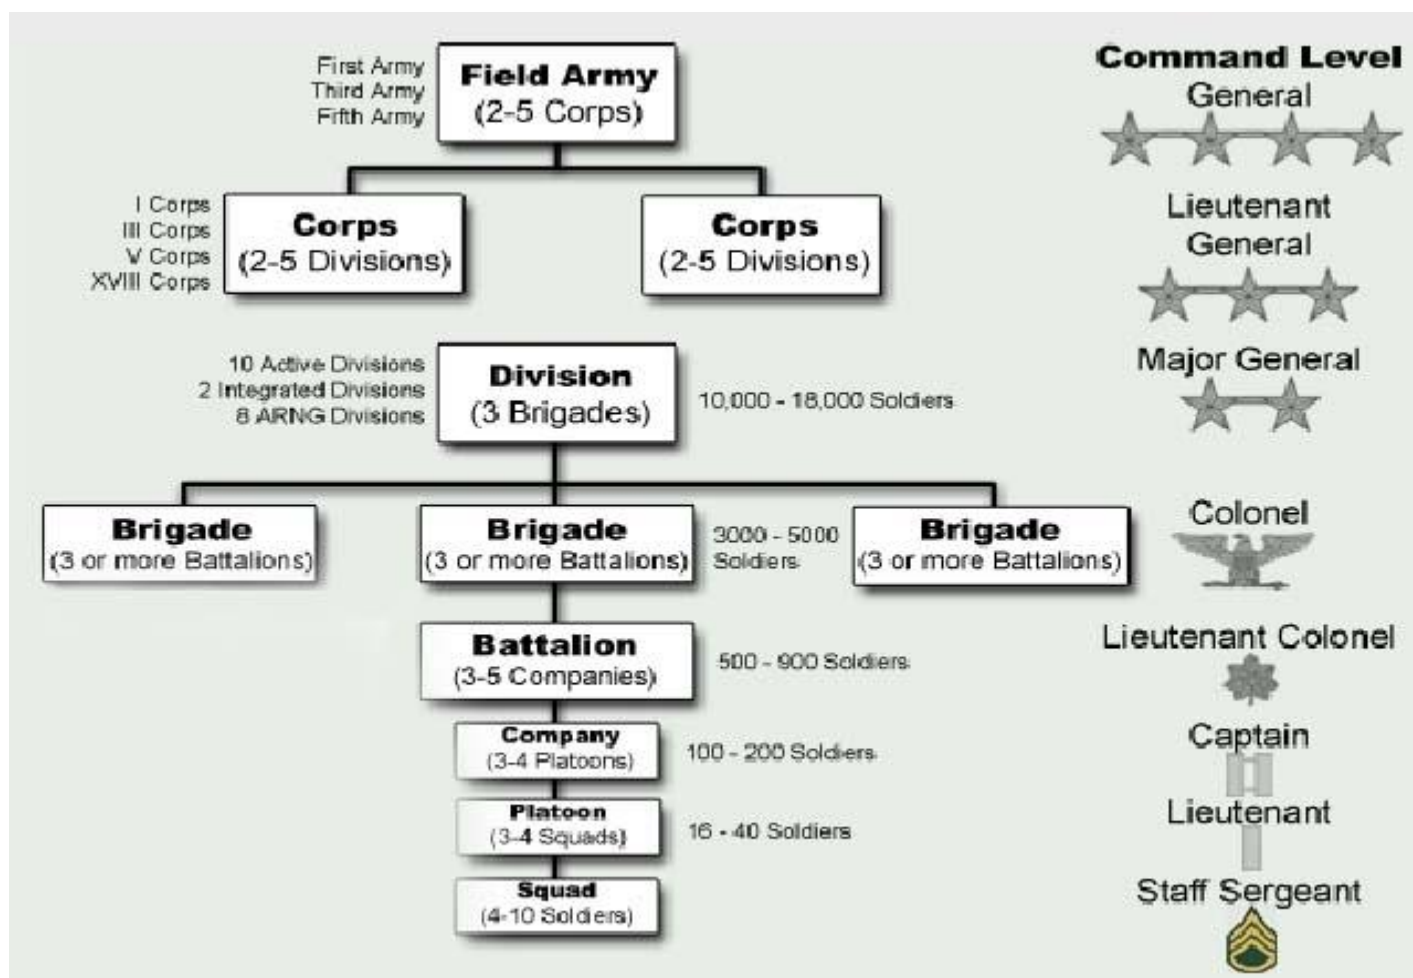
First Army
Third Army
Fifth Army

Field Army
(2-5 Corps)

Command Level
General

I Corps
III Corps
V Corps
XVIII Corps

Corps
(2-5 Divisions)

Corps
(2-5 Divisions)

Lieutenant General

10 Active Divisions
2 Integrated Divisions
8 ARNG Divisions

Division
(3 Brigades)

10,000 - 18,000 Soldiers

Major General

Brigade
(3 or more Battalions)

Brigade
(3 or more Battalions)

3000 - 5000 Soldiers

Brigade
(3 or more Battalions)

Colonel

Battalion
(3-5 Companies)

500 - 900 Soldiers

Lieutenant Colonel

Company
(3-4 Platoons)

100 - 200 Soldiers

Captain

Platoon
(3-4 Squads)

16 - 40 Soldiers

Lieutenant

Squad
(4-10 Soldiers)

Staff Sergeant